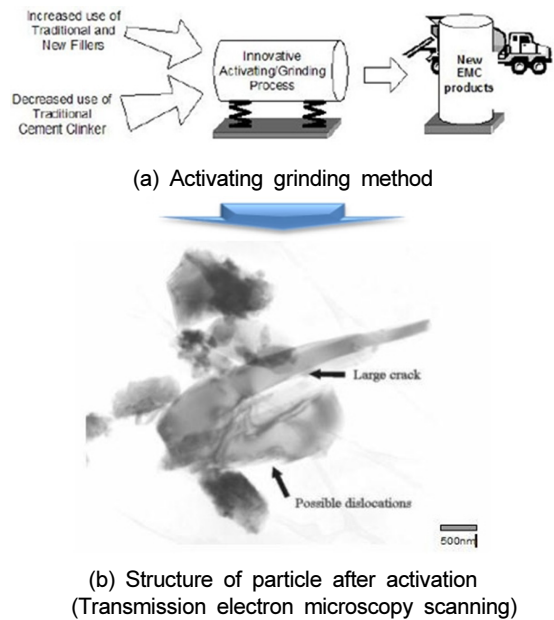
Increased use of Traditional and New Fillers

Decreased use of Traditional Cement Clinker

Innovative Activating/Grinding Process

New EMC products

(a) Activating grinding method

Large crack

Possible dislocations

500nm

(b) Structure of particle after activation (Transmission electron microscopy scanning)